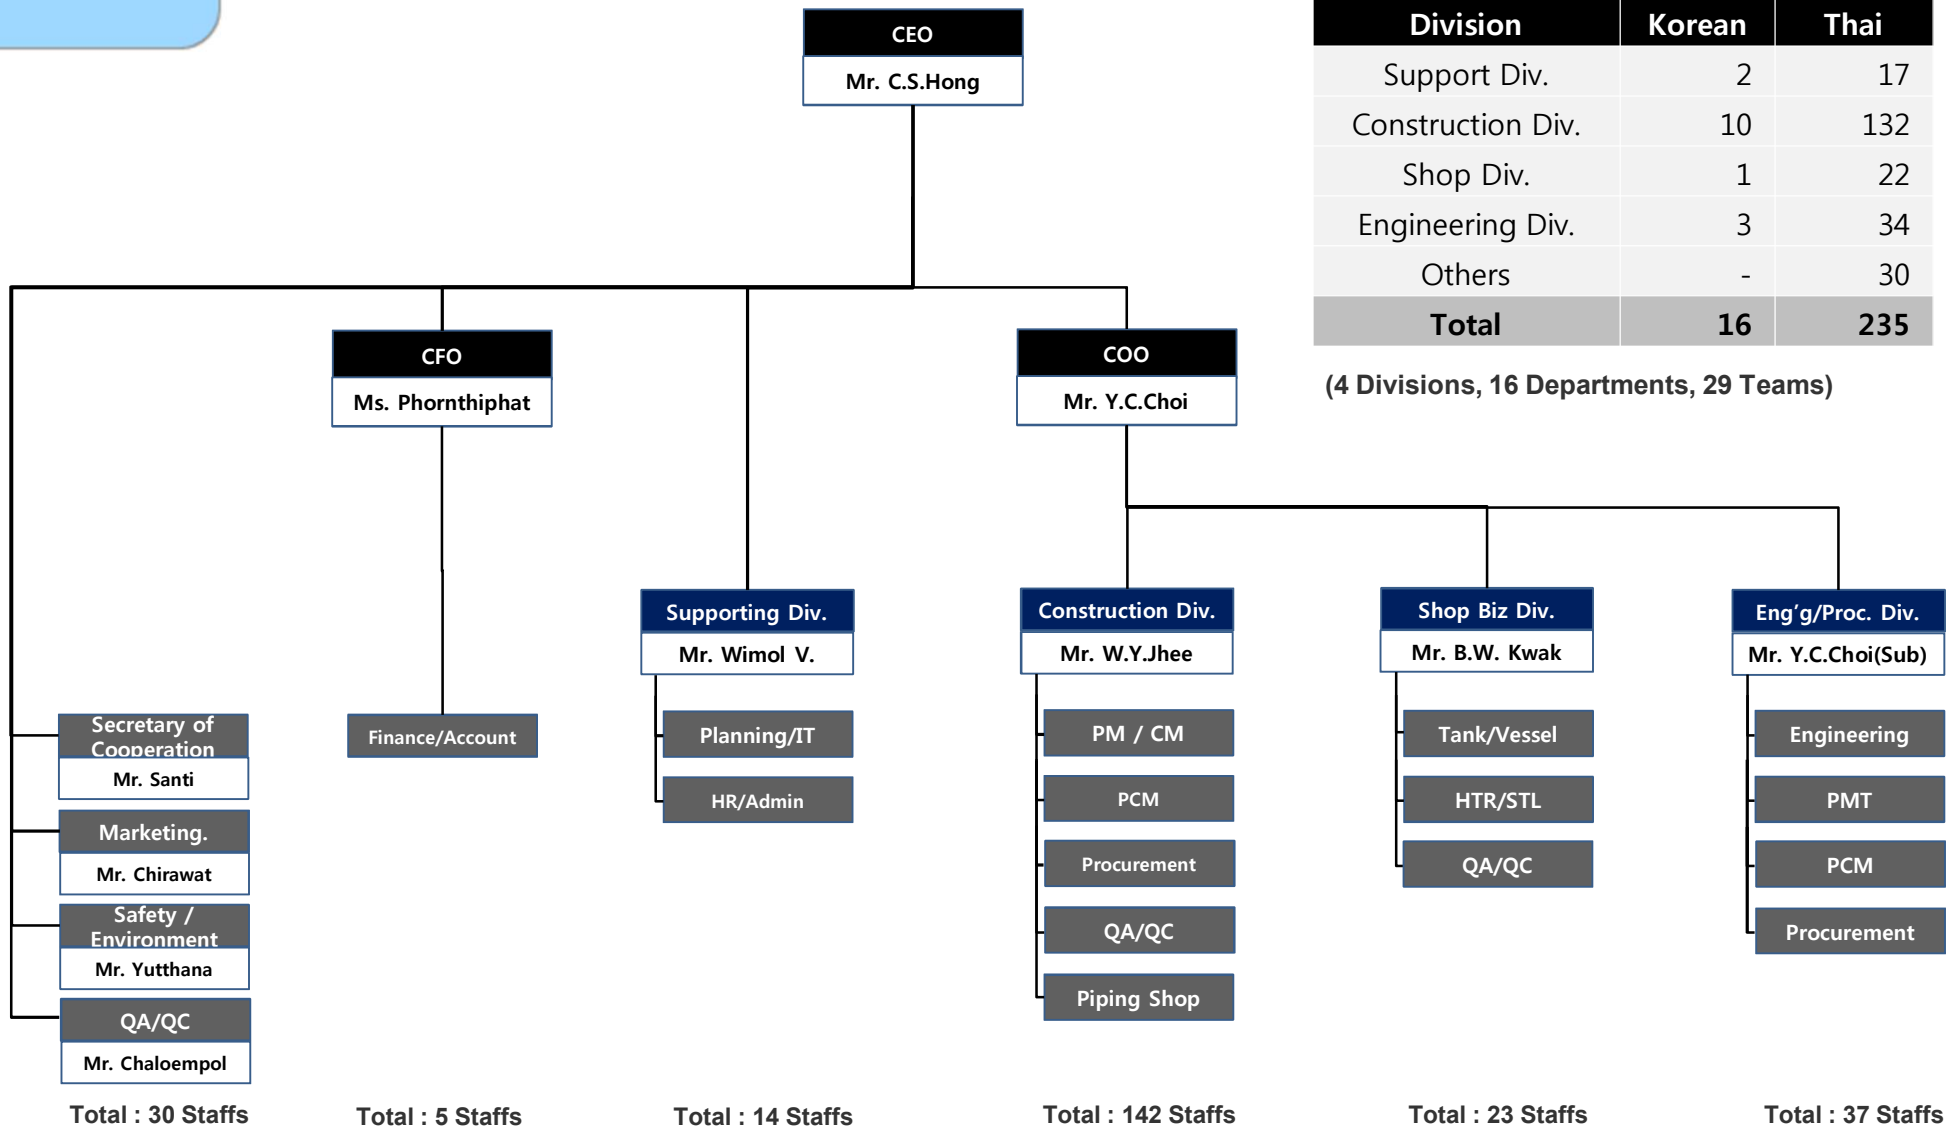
CEO
Mr. C.S.Hong

| Division | Korean | Thai |
|---|---|---|
| Support Div. | 2 | 17 |
| Construction Div. | 10 | 132 |
| Shop Div. | 1 | 22 |
| Engineering Div. | 3 | 34 |
| Others | - | 30 |
| Total | 16 | 235 |

(4 Divisions, 16 Departments, 29 Teams)

CFO
Ms. Phornthiphat

COO
Mr. Y.C.Choi

Secretary of Cooperation
Mr. Santi

Marketing.
Mr. Chirawat

Safety / Environment
Mr. Yutthana

QA/QC
Mr. Chaloempol

Total : 30 Staffs

Finance/Account

Total : 5 Staffs

Supporting Div.
Mr. Wimol V.

Planning/IT

HR/Admin

Total : 14 Staffs

Construction Div.
Mr. W.Y.Jhee

PM / CM

PCM

Procurement

QA/QC

Piping Shop

Total : 142 Staffs

Shop Biz Div.
Mr. B.W. Kwak

Tank/Vessel

HTR/STL

QA/QC

Total : 23 Staffs

Eng'g/Proc. Div.
Mr. Y.C.Choi(Sub)

Engineering

PMT

PCM

Procurement

Total : 37 Staffs